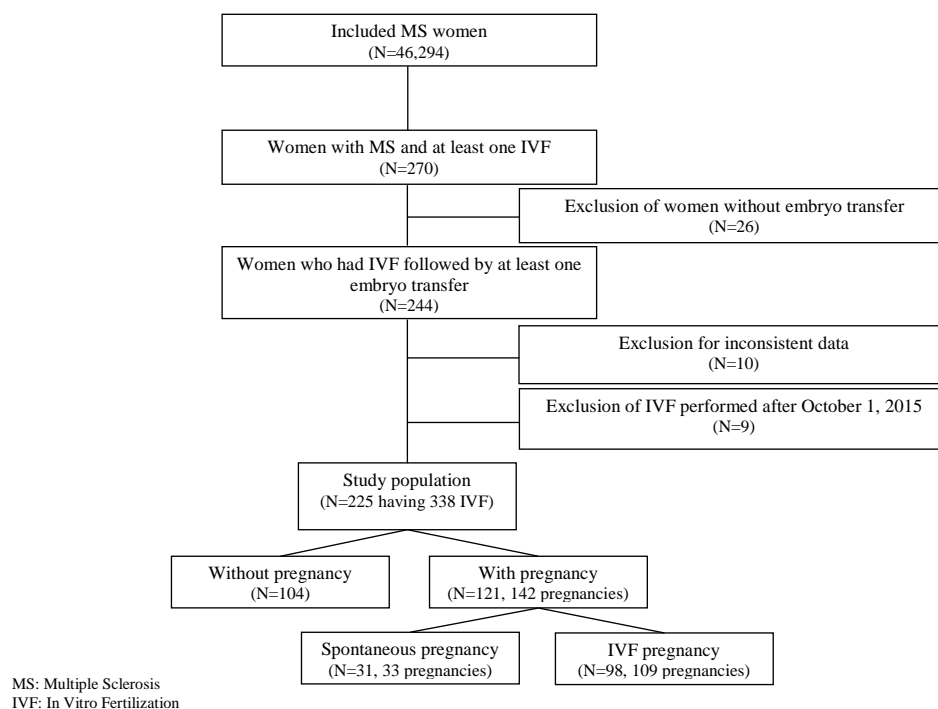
Included MS women
(N=46,294)

Women with MS and at least one IVF
(N=270)

Exclusion of women without embryo transfer
(N=26)

Women who had IVF followed by at least one embryo transfer
(N=244)

Exclusion for inconsistent data
(N=10)

Exclusion of IVF performed after October 1, 2015
(N=9)

Study population
(N=225 having 338 IVF)

Without pregnancy
(N=104)

With pregnancy
(N=121, 142 pregnancies)

Spontaneous pregnancy
(N=31, 33 pregnancies)

IVF pregnancy
(N=98, 109 pregnancies)

MS: Multiple Sclerosis
IVF: In Vitro Fertilization